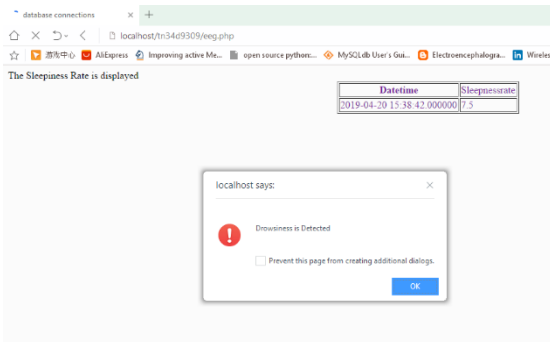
database connections ×
+

localhost/tri34d9309/eeg.php

游戏中心 AliExpress Improving active Me... open source python:... MySQLdb User's Gui... Electroencephalogra... Wireles

The Sleepiness Rate is displayed

| Datetime | Sleepnessrate |
|---|---|
| 2019-04-20 15:38:42.000000 | 7.5 |

localhost says:
×
Drowsiness is Detected
Prevent this page from creating additional dialogs.
OK